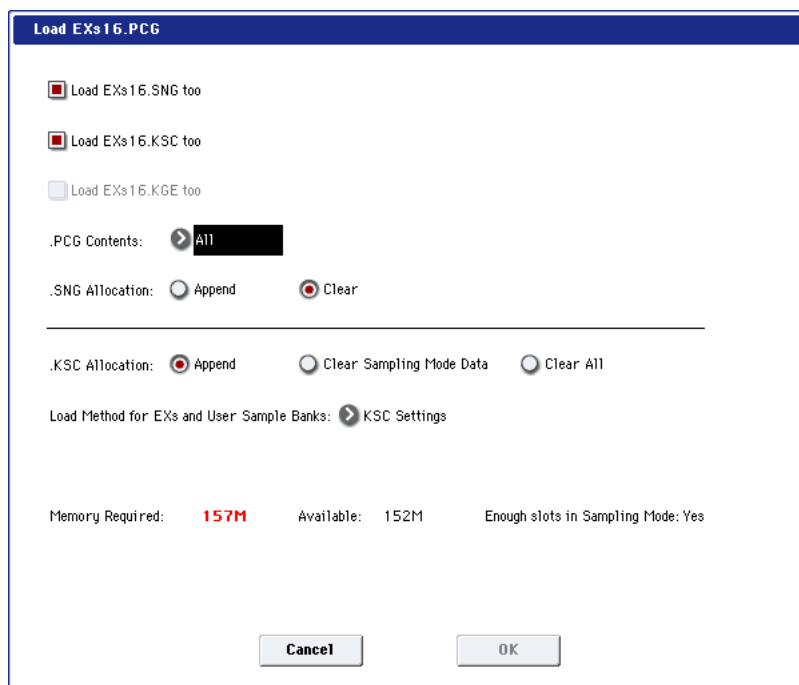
Load EXs16.PCG

Load EXs16.SNG too

Load EXs16.KSC too

Load EXs16.KGE too

.PCG Contents: All

.SNG Allocation: Append Clear

.KSC Allocation: Append Clear Sampling Mode Data Clear All

Load Method for EXs and User Sample Banks: KSC Settings

Memory Required: 157M Available: 152M Enough slots in Sampling Mode: Yes

Cancel OK